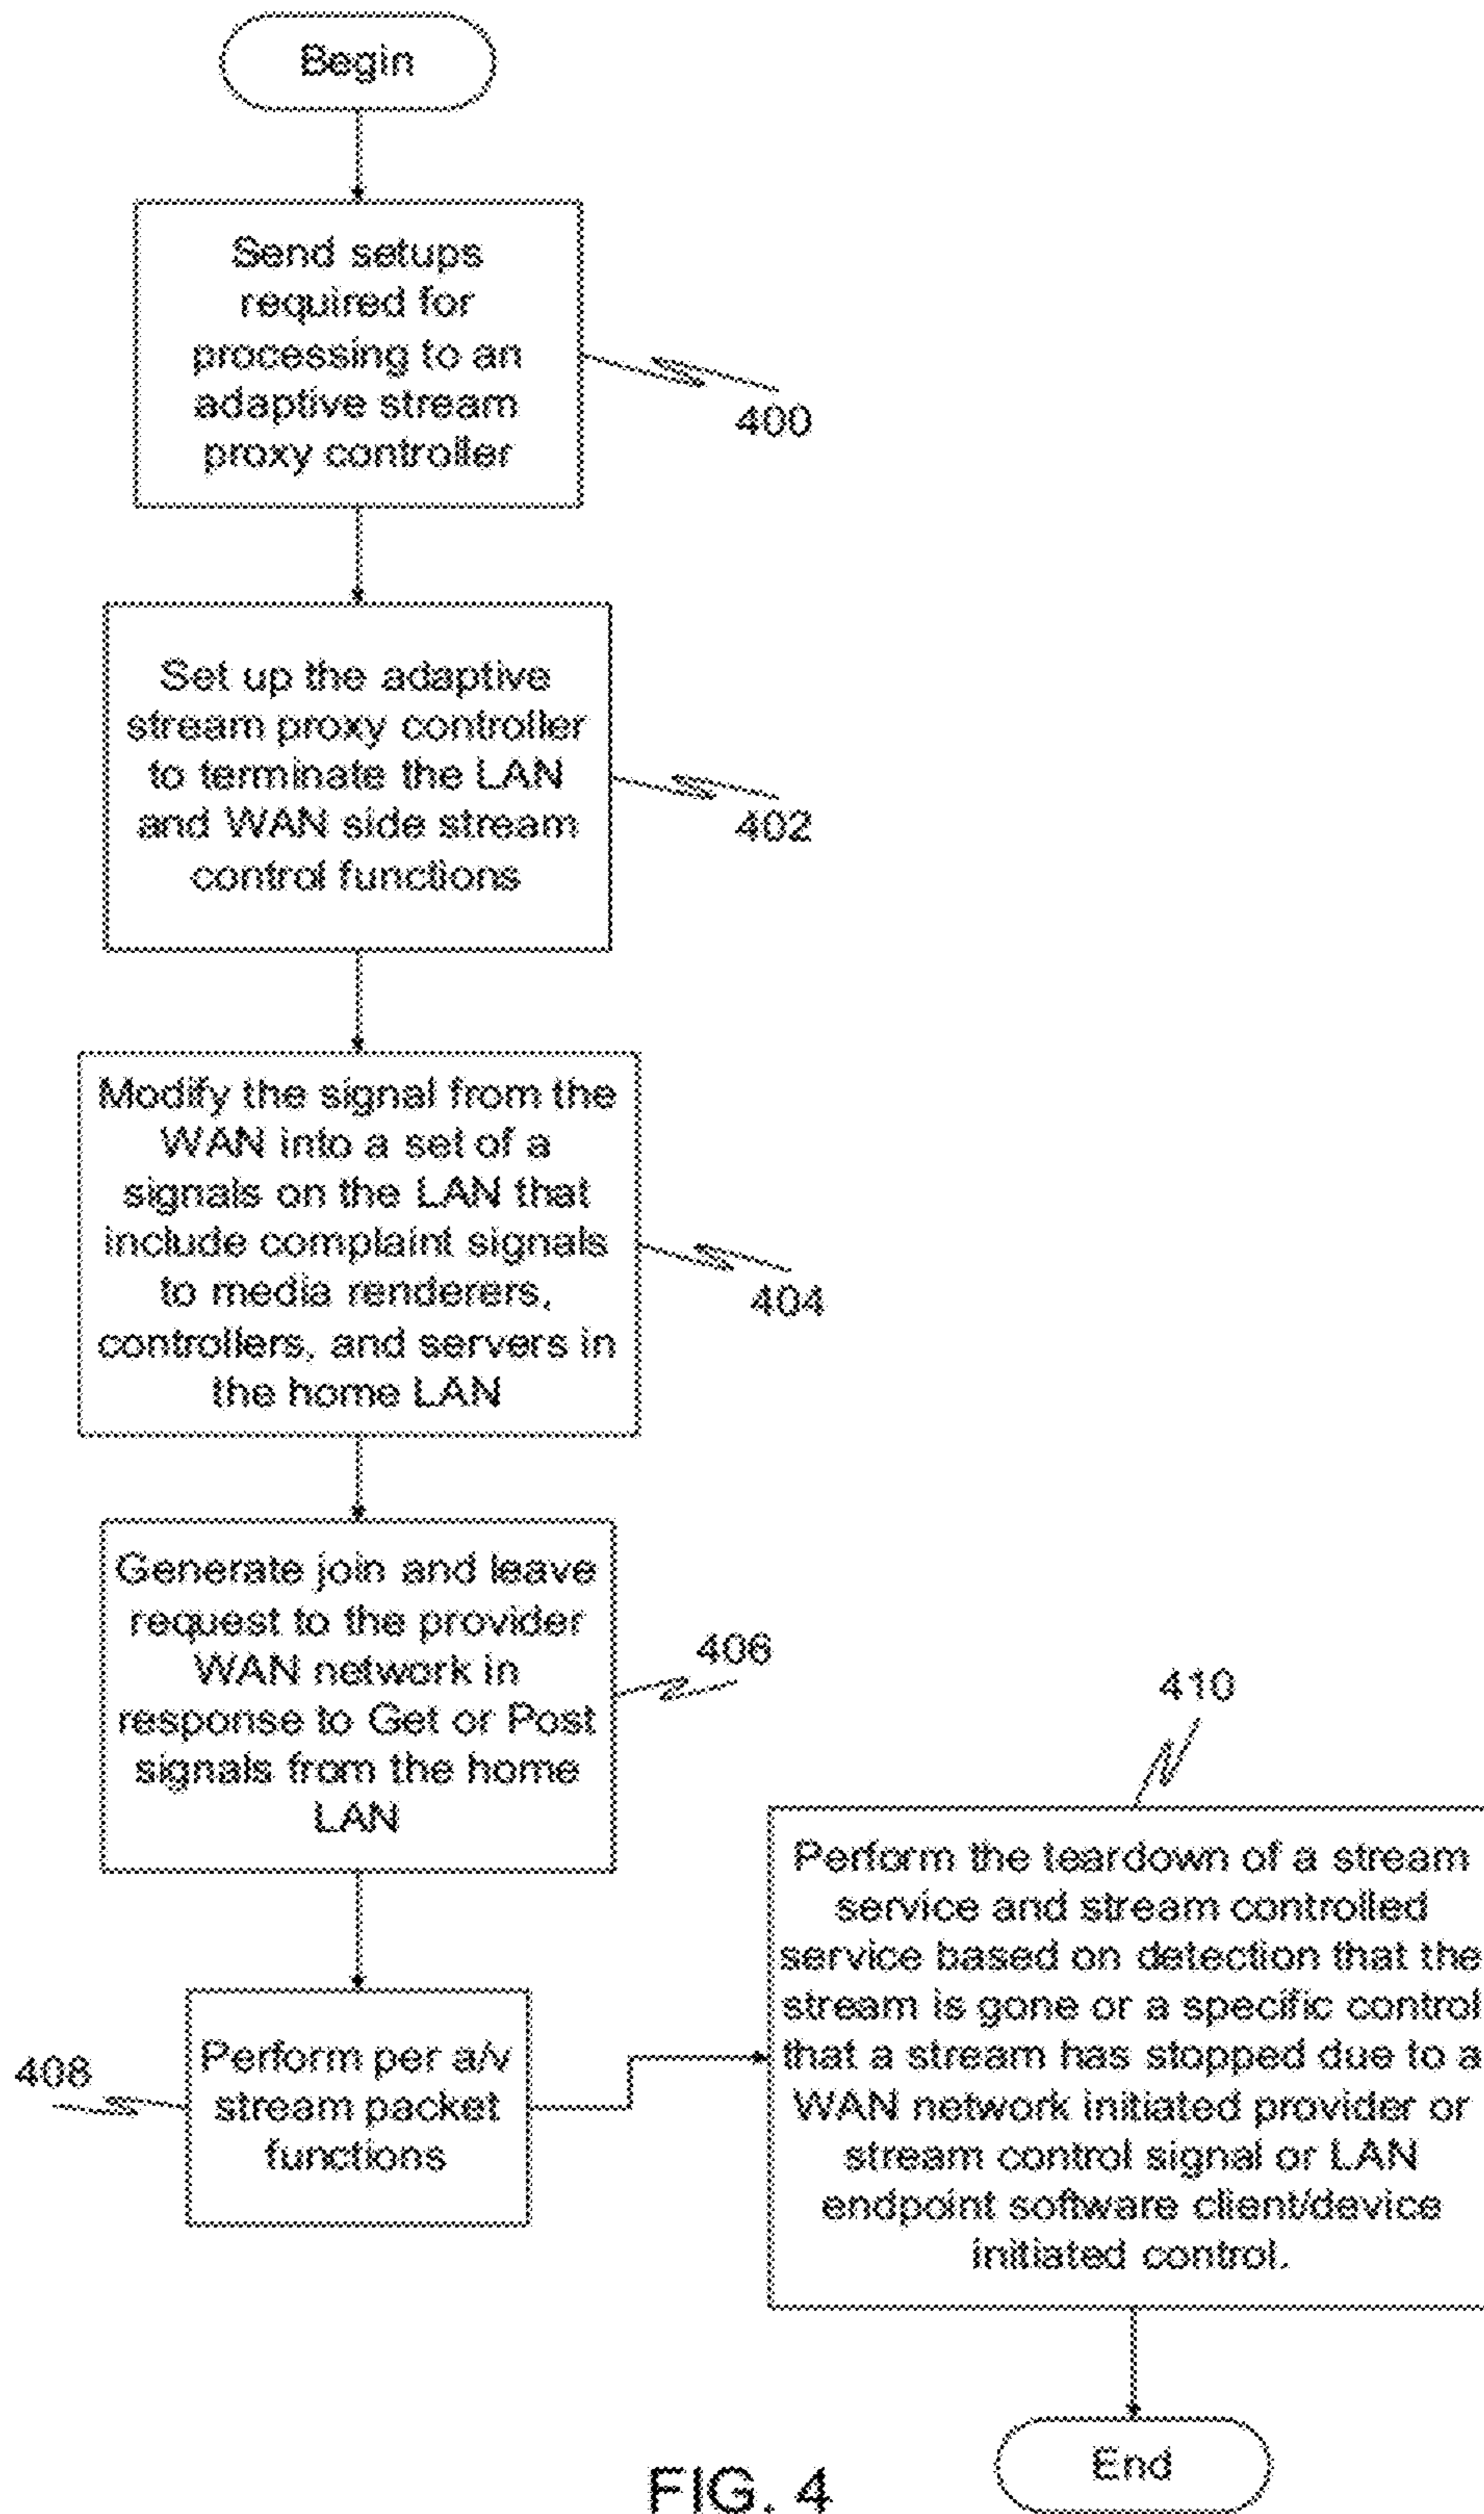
Begin

Send setups required for processing to an adaptive stream proxy controller

400

Set up the adaptive stream proxy controller to terminate the LAN and WAN side stream control functions

402

Modify the signal from the WAN into a set of a signals on the LAN that include complaint signals to media renderers, controllers, and servers in the home LAN

404

Generate join and leave request to the provider WAN network in response to Get or Post signals from the home LAN

406

410

408

Perform per a/v stream packet functions

Perform the teardown of a stream service and stream controlled service based on detection that the stream is gone or a specific control that a stream has stopped due to a WAN network initiated provider or stream control signal or LAN endpoint software client/device initiated control.

End

FIG. 4